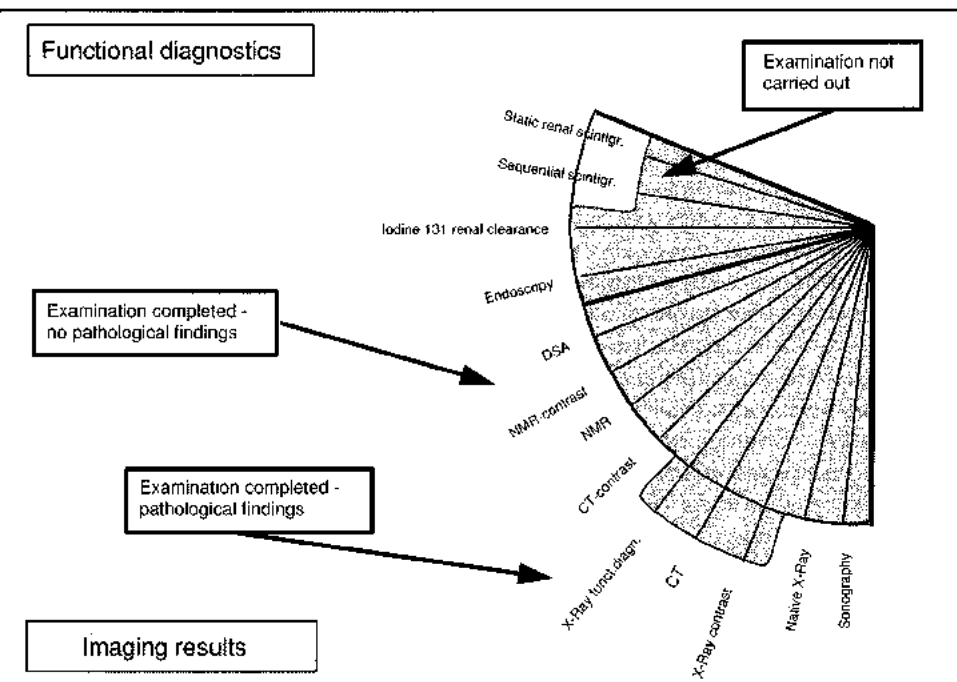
Functional diagnostics

Examination not carried out

Static renal scintigr.

Sequential scintigr.

Iodine 131 renal clearance

Endoscopy

Examination completed - no pathological findings

DSA

NMR-contrast

NMR

CT-contrast

Examination completed - pathological findings

X-Ray funct.diagn.

CT

X-Ray contrast

Native X-Ray

Sonography

Imaging results